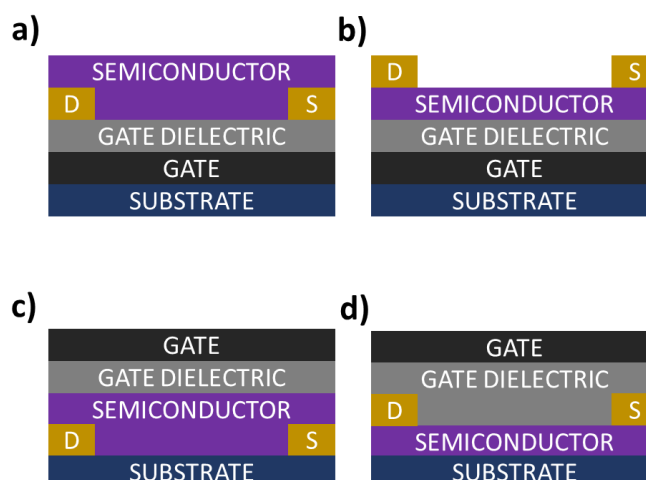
a)

SEMICONDUCTOR

D S

GATE DIELECTRIC

GATE

SUBSTRATE

b)

D S

SEMICONDUCTOR

GATE DIELECTRIC

GATE

SUBSTRATE

c)

GATE

GATE DIELECTRIC

SEMICONDUCTOR

D S

SUBSTRATE

d)

GATE

GATE DIELECTRIC

D S

SEMICONDUCTOR

SUBSTRATE